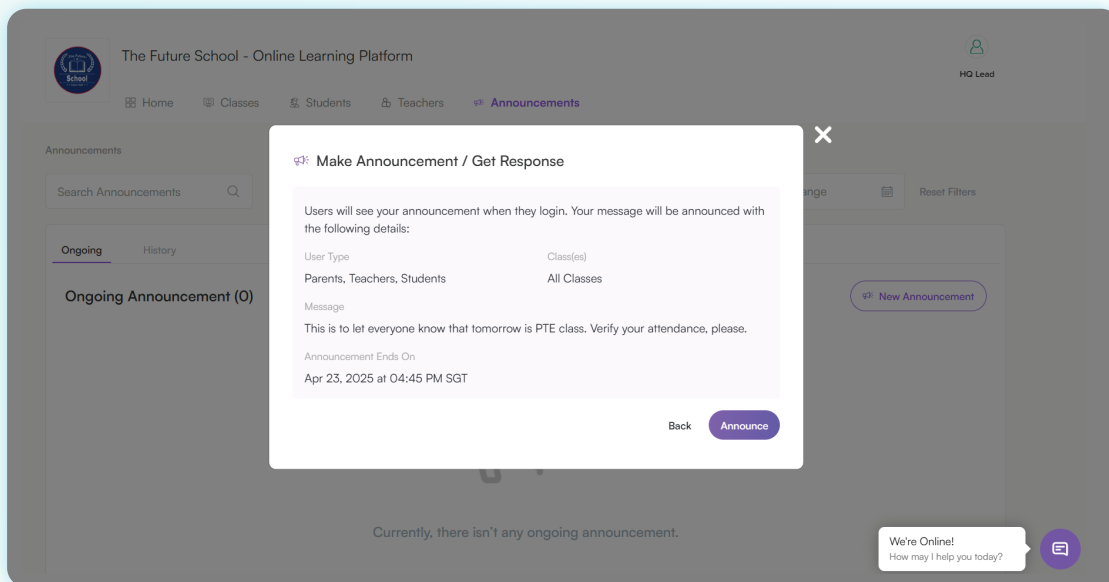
School

The Future School - Online Learning Platform

Home Classes Students Teachers Announcements

HQ Lead

Announcements

Search Announcements

nge

Reset Filters

Ongoing History

Ongoing Announcement (0)

New Announcement

Make Announcement / Get Response

Users will see your announcement when they login. Your message will be announced with the following details:

User Type

Parents, Teachers, Students

Class(es)

All Classes

Message

This is to let everyone know that tomorrow is PTE class. Verify your attendance, please.

Announcement Ends On

Apr 23, 2025 at 04:45 PM SGT

Back Announce

Currently, there isn't any ongoing announcement.

We're Online!
How may I help you today?